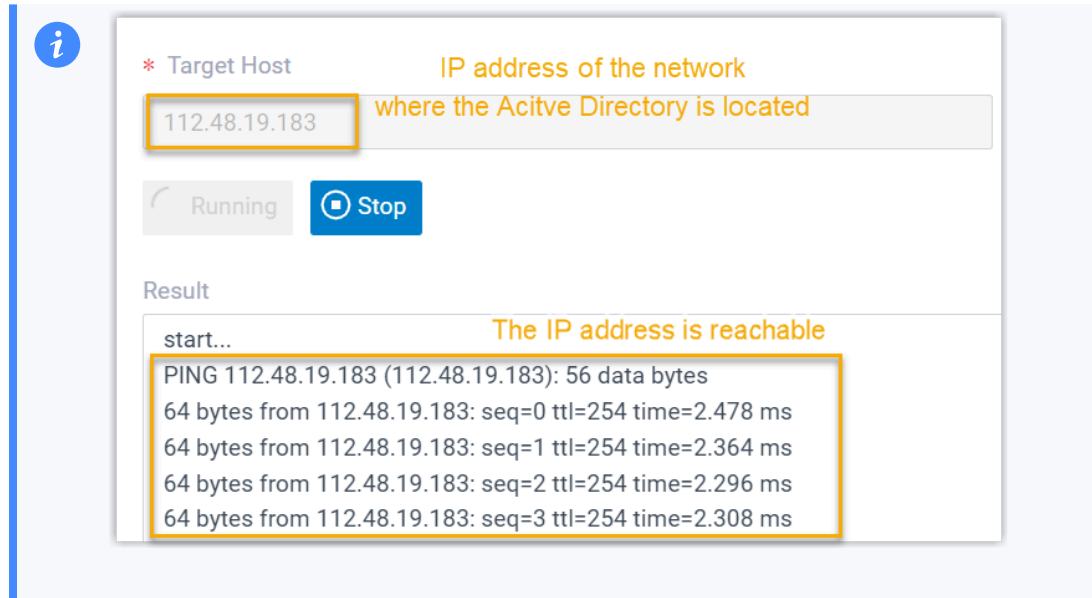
* Target Host

IP address of the network where the Acitve Directory is located

112.48.19.183

Running

Stop

Result

The IP address is reachable

start...
PING 112.48.19.183 (112.48.19.183): 56 data bytes
64 bytes from 112.48.19.183: seq=0 ttl=254 time=2.478 ms
64 bytes from 112.48.19.183: seq=1 ttl=254 time=2.364 ms
64 bytes from 112.48.19.183: seq=2 ttl=254 time=2.296 ms
64 bytes from 112.48.19.183: seq=3 ttl=254 time=2.308 ms